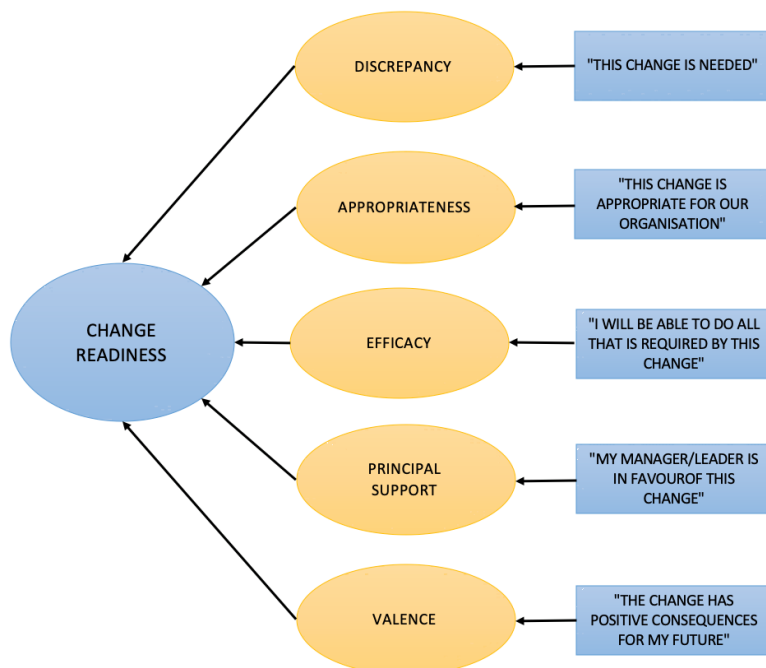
DISCREPANCY

"THIS CHANGE IS NEEDED"

APPROPRIATENESS

"THIS CHANGE IS APPROPRIATE FOR OUR ORGANISATION"

CHANGE READINESS

EFFICACY

"I WILL BE ABLE TO DO ALL THAT IS REQUIRED BY THIS CHANGE"

PRINCIPAL SUPPORT

"MY MANAGER/LEADER IS IN FAVOUROF THIS CHANGE"

VALENCE

"THE CHANGE HAS POSITIVE CONSEQUENCES FOR MY FUTURE"